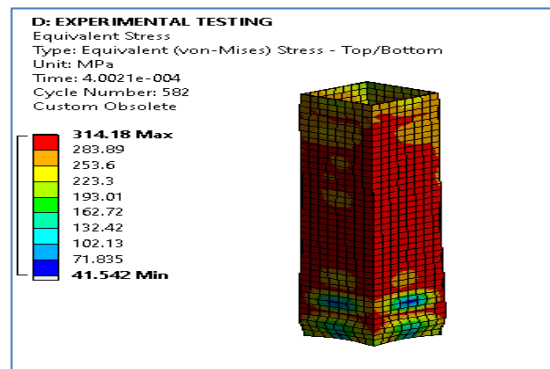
D: EXPERIMENTAL TESTING
Equivalent Stress
Type: Equivalent (von-Mises) Stress - Top/Bottom
Unit: MPa
Time: 4.0021e-004
Cycle Number: 582
Custom Obsolete

314.18 Max
283.89
253.6
223.3
193.01
162.72
132.42
102.13
71.835
41.542 Min